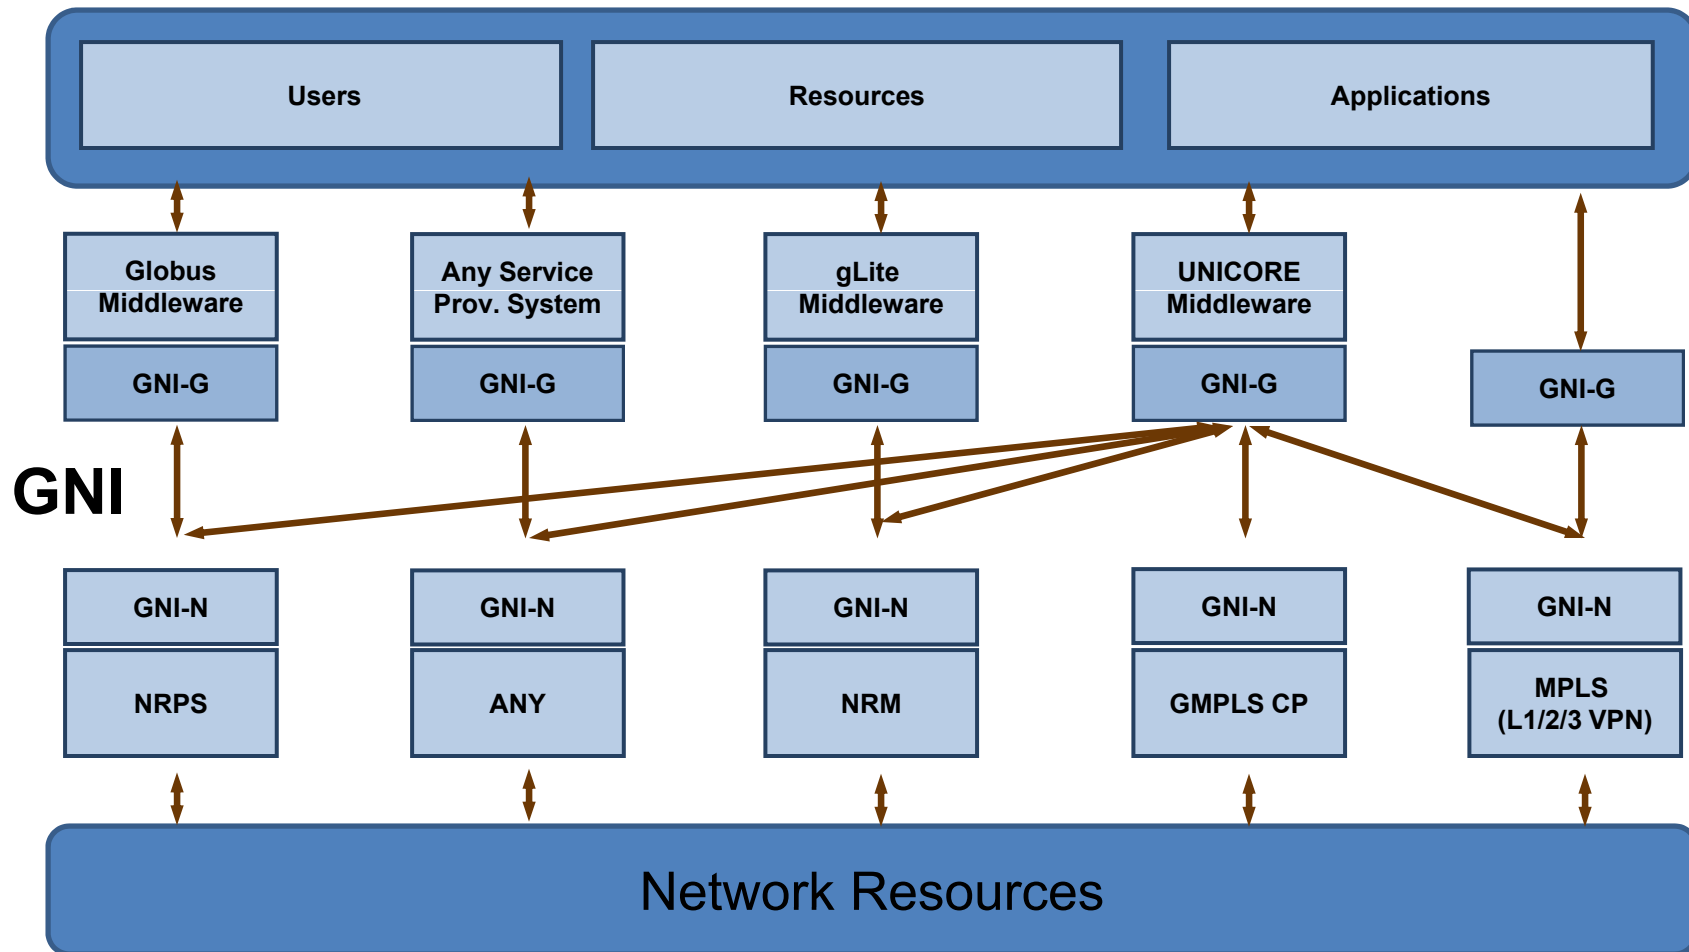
Users

Resources

Applications

Globus Middleware

GNI-G

Any Service Prov. System

GNI-G

gLite Middleware

GNI-G

UNICORE Middleware

GNI-G

GNI-G

GNI

GNI-N

NRPS

GNI-N

ANY

GNI-N

NRM

GNI-N

GMPLS CP

GNI-N

MPLS (L1/2/3 VPN)

Network Resources